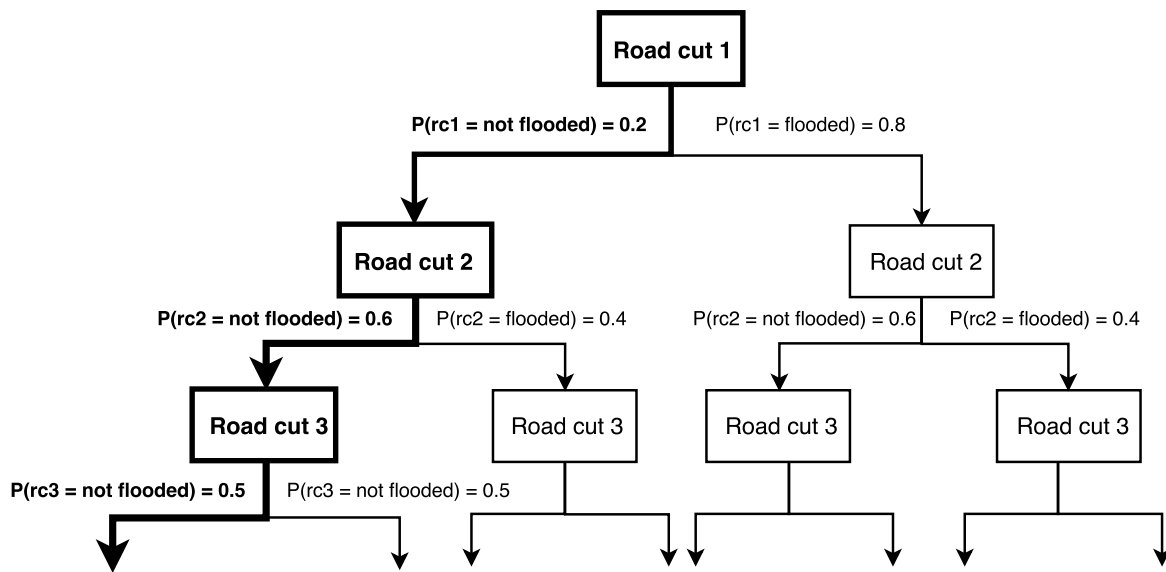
Road cut 1

P(rc1 = not flooded) = 0.2

P(rc1 = flooded) = 0.8

Road cut 2

Road cut 2

P(rc2 = not flooded) = 0.6

P(rc2 = flooded) = 0.4

P(rc2 = not flooded) = 0.6

P(rc2 = flooded) = 0.4

Road cut 3

Road cut 3

Road cut 3

Road cut 3

P(rc3 = not flooded) = 0.5

P(rc3 = not flooded) = 0.5